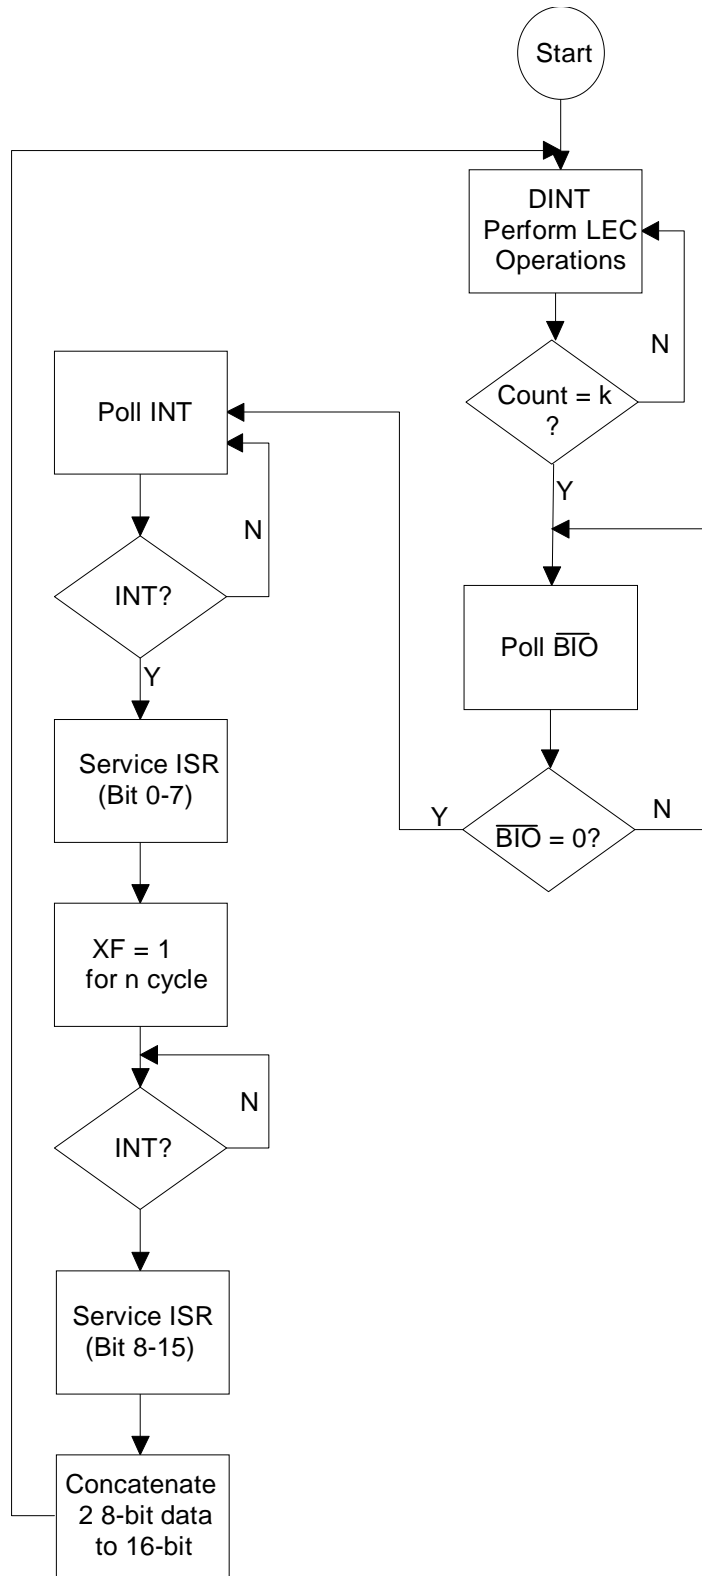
Start

DINT
Perform LEC
Operations

N

Count = k
?

Y

Poll $\overline{BIO}$

Y

$\overline{BIO}$ = 0?

N

Poll INT

N

INT?

Y

Service ISR
(Bit 0-7)

XF = 1
for n cycle

N

INT?

Service ISR
(Bit 8-15)

Concatenate
2 8-bit data
to 16-bit